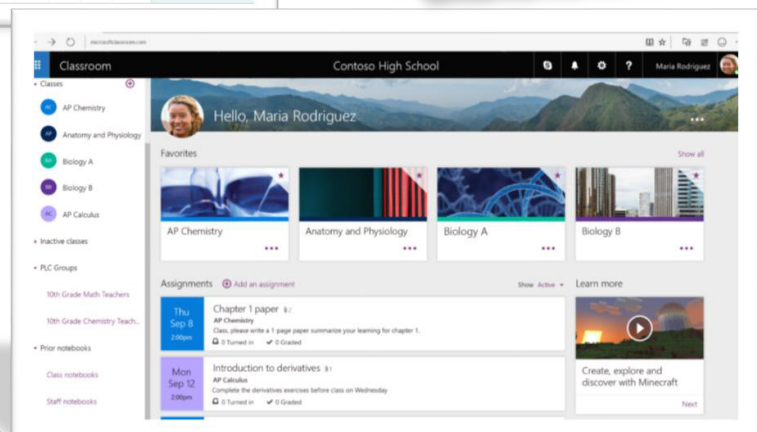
microsoftclassroom.com

Classroom

Contoso High School

Maria Rodriguez

Classes

AC AP Chemistry

AP Anatomy and Physiology

BA Biology A

BB Biology B

AC AP Calculus

Inactive classes

PLC Groups

10th Grade Math Teachers

10th Grade Chemistry Teach...

Prior notebooks

Class notebooks

Staff notebooks

Hello, Maria Rodriguez

Favorites

Show all

AP Chemistry

Anatomy and Physiology

Biology A

Biology B

Assignments

Add an assignment

Show Active

Thu Sep 8 2:00pm

Chapter 1 paper

AP Chemistry

Class, please write a 1 page paper summarize your learning for chapter 1.

0 Turned in 0 Graded

Mon Sep 12 2:00pm

Introduction to derivatives

AP Calculus

Complete the derivatives exercises before class on Wednesday

0 Turned in 0 Graded

Learn more

Create, explore and discover with Minecraft

Next